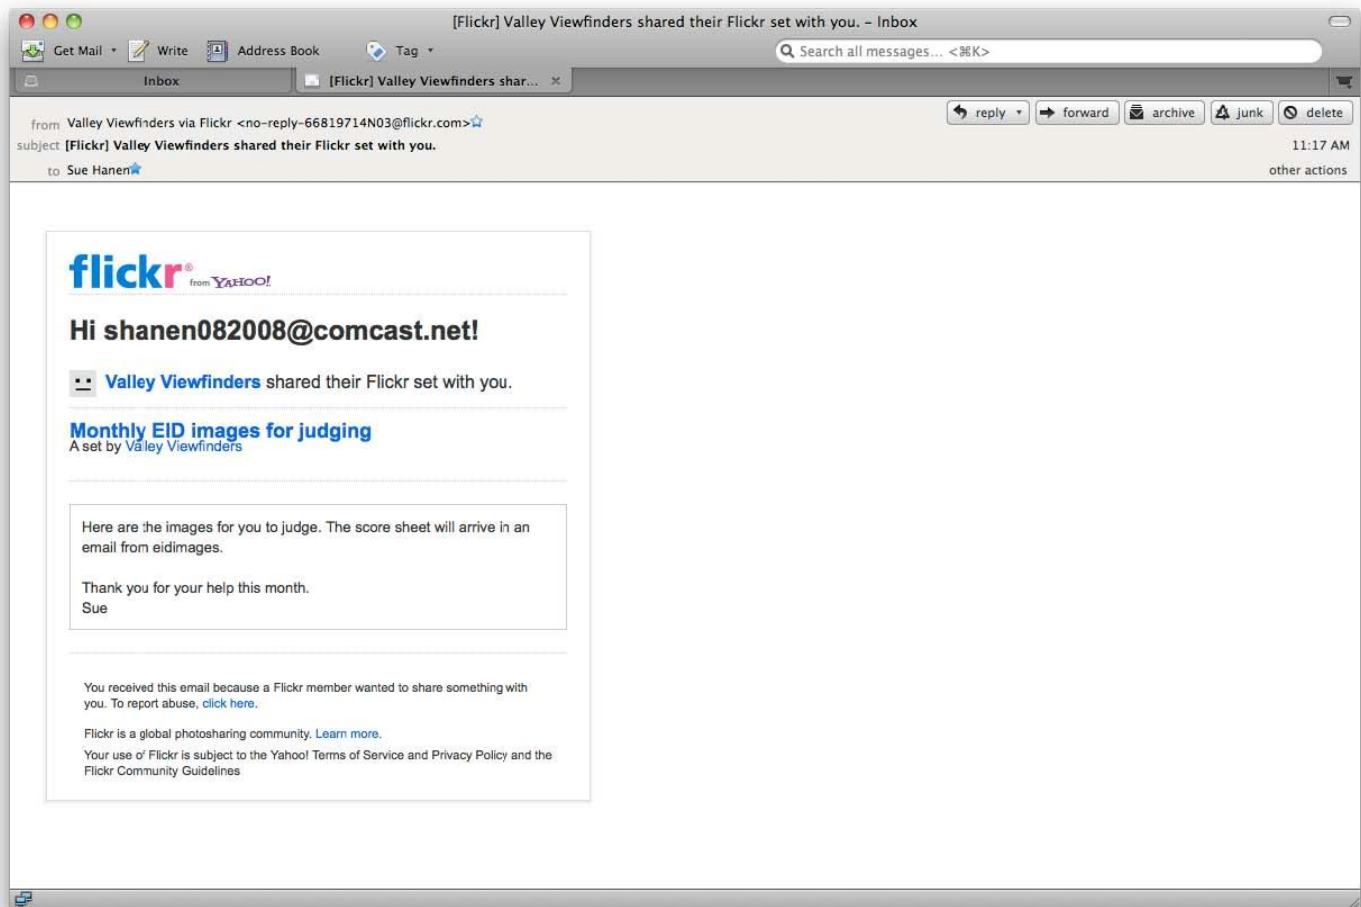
[Flickr] Valley Viewfinders shared their Flickr set with you. - Inbox

Get Mail Write Address Book Tag

Search all messages... <⌘K>

Inbox [Flickr] Valley Viewfinders shar... ×

from Valley Viewfinders via Flickr <no-reply-66819714N03@flickr.com>
subject [Flickr] Valley Viewfinders shared their Flickr set with you.
to Sue Hanen

reply forward archive junk delete

11:17 AM

other actions

flickr from YAHOO!

Hi shanen082008@comcast.net!

Valley Viewfinders shared their Flickr set with you.

Monthly EID images for judging
A set by Valley Viewfinders

Here are the images for you to judge. The score sheet will arrive in an email from eidimages.

Thank you for your help this month.
Sue

You received this email because a Flickr member wanted to share something with you. To report abuse, click here.

Flickr is a global photosharing community. Learn more.

Your use of Flickr is subject to the Yahoo! Terms of Service and Privacy Policy and the Flickr Community Guidelines